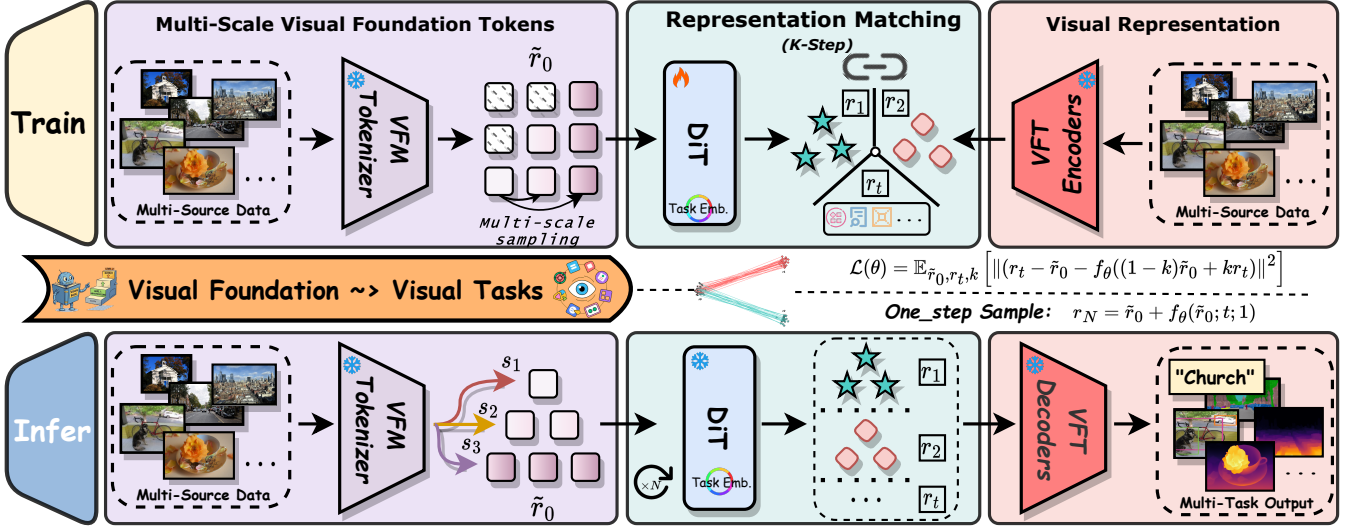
Train

Multi-Scale Visual Foundation Tokens

Multi-Source Data

VFM Tokenizer

$\tilde{r}_0$

Multi-scale sampling

Representation Matching

(K-Step)

DiT

Task Emb.

$r_1$ $r_2$

$r_t$

Visual Representation

VFT Encoders

Multi-Source Data

Visual Foundation ~> Visual Tasks

$\mathcal{L}(\theta) = \mathbb{E}_{\tilde{r}_0, r_t, k} \left[ \|(r_t - \tilde{r}_0 - f_\theta((1-k)\tilde{r}_0 + kr_t)\|^2 \right]$

One_step Sample: $r_N = \tilde{r}_0 + f_\theta(\tilde{r}_0; t; 1)$

Infer

Multi-Source Data

VFM Tokenizer

$s_1$

$s_2$

$s_3$

$\tilde{r}_0$

DiT

$\times N$

Task Emb.

$r_1$

$r_2$

$r_t$

VFT Decoders

"Church"

Multi-Task Output